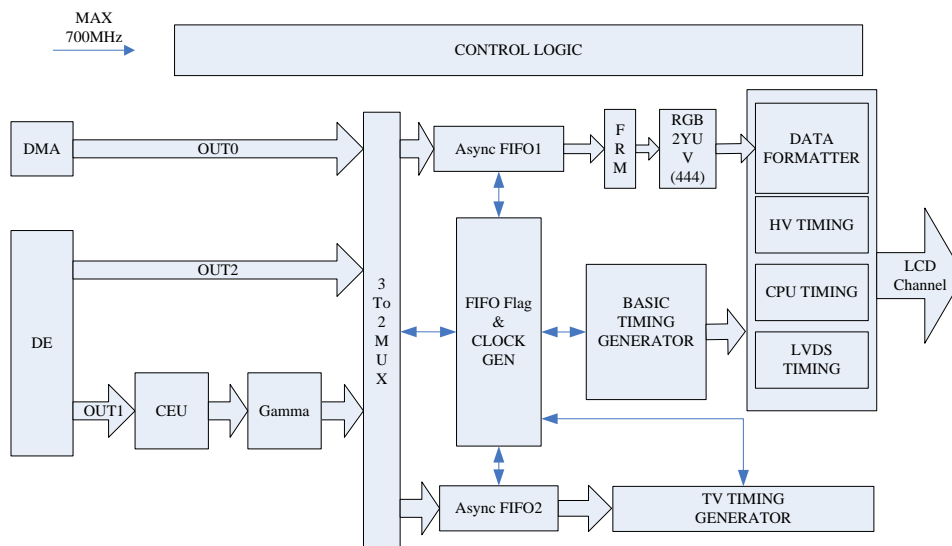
MAX
700MHz

CONTROL LOGIC

DMA

OUT0

DE

OUT2

OUT1

CEU

Gamma

3
To
2
M
U
X

Async FIFO1

F
R
M

RGB
2YU
V
(444)

FIFO Flag
&
CLOCK
GEN

BASIC
TIMING
GENERATOR

DATA
FORMATTER

HV TIMING

CPU TIMING

LVDS
TIMING

LCD
Channel

Async FIFO2

TV TIMING
GENERATOR